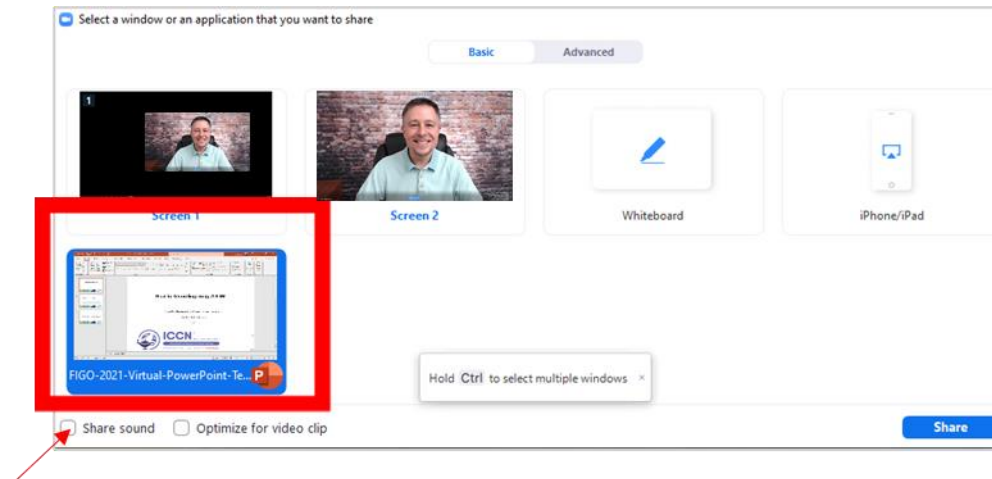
Select a window or an application that you want to share

Basic Advanced

1

Screen 1

Screen 2

Whiteboard

iPhone/iPad

ICCN

FIGO-2021-Virtual-PowerPoint-Te...

Hold Ctrl to select multiple windows ×

Share sound

Optimize for video clip

Share